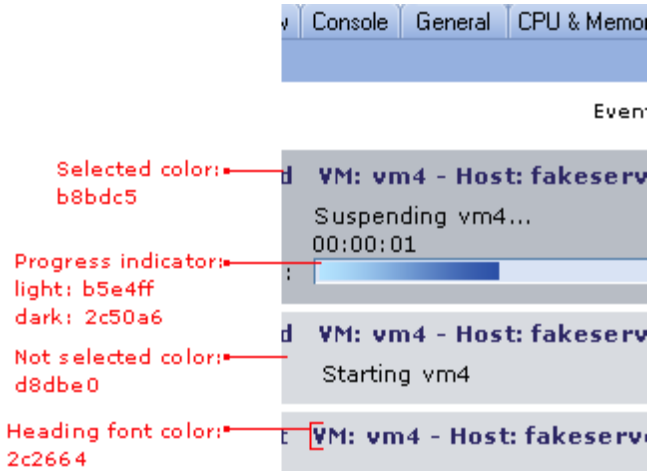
w | Console | General | CPU & Memor

Event

Selected color: b8bdc5

d VM: vm4 - Host: fakeserv

Suspending vm4...
00:00:01

Progress indicator: light: b5e4ff dark: 2c50a6

:

d VM: vm4 - Host: fakeserv

Not selected color: d8dbe0

Starting vm4

Heading font color: 2c2664

t VM: vm4 - Host: fakeserv